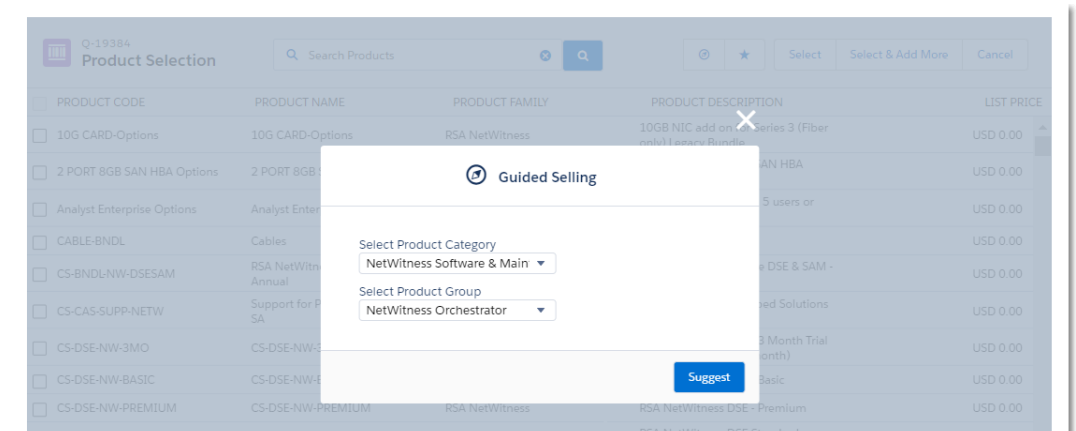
Q-19384
Product Selection

Search Products

Select | Select & Add More | Cancel

| PRODUCT CODE | PRODUCT NAME | PRODUCT FAMILY | PRODUCT DESCRIPTION | LIST PRICE |
|---|---|---|---|---|
| 10G CARD-Options | 10G CARD-Options | RSA NetWitness | 10GB NIC add on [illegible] Series 3 (Fiber only) Legacy Bundle | USD 0.00 |
| 2 PORT 8GB SAN HBA Options | 2 PORT 8GB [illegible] | | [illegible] AN HBA | USD 0.00 |
| Analyst Enterprise Options | Analyst Enter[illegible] | | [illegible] 5 users or | USD 0.00 |
| CABLE-BNDL | Cables | | | USD 0.00 |
| CS-BNDL-NW-DSESAM | RSA NetWit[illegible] Annual | | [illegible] e DSE & SAM - | USD 0.00 |
| CS-CAS-SUPP-NETW | Support for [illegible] SA | | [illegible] ed Solutions | USD 0.00 |
| CS-DSE-NW-3MO | CS-DSE-NW-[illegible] | | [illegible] 3 Month Trial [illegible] onth) | USD 0.00 |
| CS-DSE-NW-BASIC | CS-DSE-NW-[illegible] | | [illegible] Basic | USD 0.00 |
| CS-DSE-NW-PREMIUM | CS-DSE-NW-PREMIUM | RSA NetWitness | RSA NetWitness DSE - Premium | USD 0.00 |

Guided Selling

Select Product Category
NetWitness Software & Main

Select Product Group
NetWitness Orchestrator

Suggest